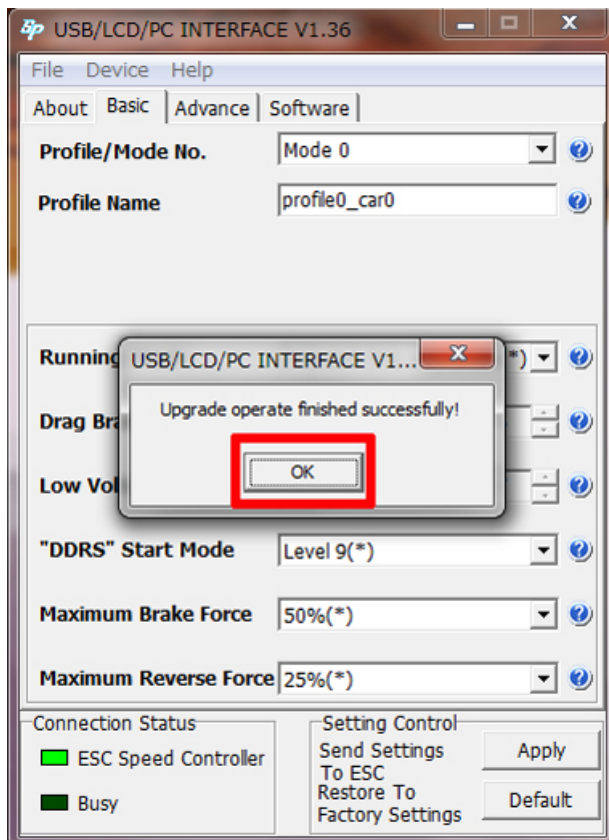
USB/LCD/PC INTERFACE V1.36

File Device Help

About Basic Advance Software

Profile/Mode No. Mode 0

Profile Name profile0_car0

Running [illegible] *)

Drag Br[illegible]

Low Vol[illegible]

USB/LCD/PC INTERFACE V1...

Upgrade operate finished successfully!

OK

"DDRS" Start Mode Level 9(*)

Maximum Brake Force 50%(*)

Maximum Reverse Force 25%(*)

Connection Status

ESC Speed Controller

Busy

Setting Control

Send Settings To ESC

Apply

Restore To Factory Settings

Default